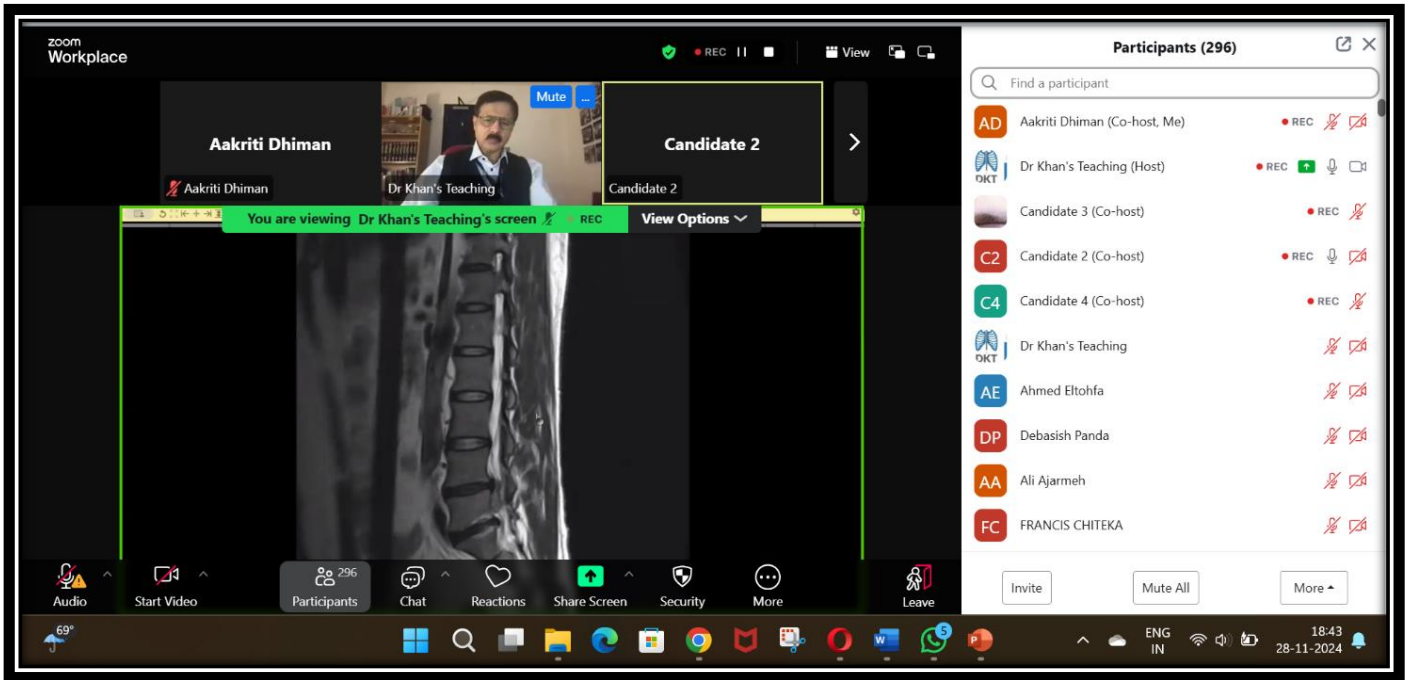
zoom Workplace

REC

View

Aakriti Dhiman

Mute

Candidate 2

Aakriti Dhiman

Dr Khan's Teaching

Candidate 2

You are viewing Dr Khan's Teaching's screen

REC

View Options

Participants (296)

Find a participant

AD Aakriti Dhiman (Co-host, Me) REC

DKT Dr Khan's Teaching (Host) REC

Candidate 3 (Co-host) REC

C2 Candidate 2 (Co-host) REC

C4 Candidate 4 (Co-host) REC

DKT Dr Khan's Teaching

AE Ahmed Eltohfa

DP Debasish Panda

AA Ali Ajarmeh

FC FRANCIS CHITEKA

Invite

Mute All

More

Audio

Start Video

296 Participants

Chat

Reactions

Share Screen

Security

More

Leave

69°

ENG IN

18:43 28-11-2024